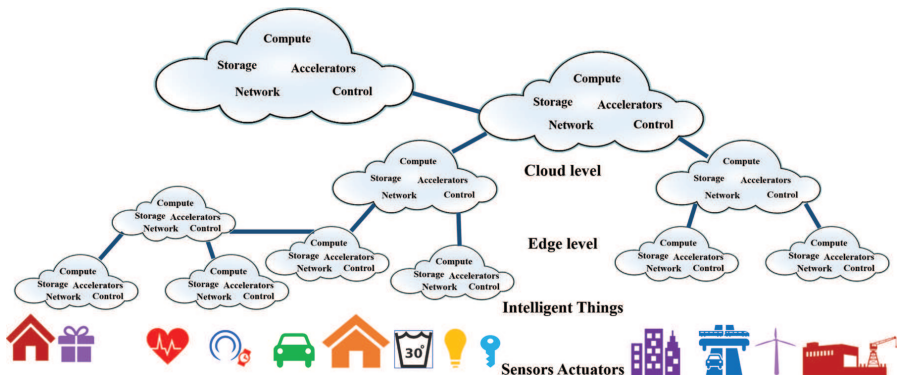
Compute
Storage
Accelerators
Network
Control

Compute
Storage
Accelerators
Network
Control

Cloud level

Compute
Storage
Accelerators
Network
Control

Compute
Storage
Accelerators
Network
Control

Compute
Storage
Accelerators
Network
Control

Edge level

Compute
Storage
Accelerators
Network
Control

Compute
Storage
Accelerators
Network
Control

Compute
Storage
Accelerators
Network
Control

Compute
Storage
Accelerators
Network
Control

Compute
Storage
Accelerators
Network
Control

Compute
Storage
Accelerators
Network
Control

Intelligent Things

30°

Sensors Actuators